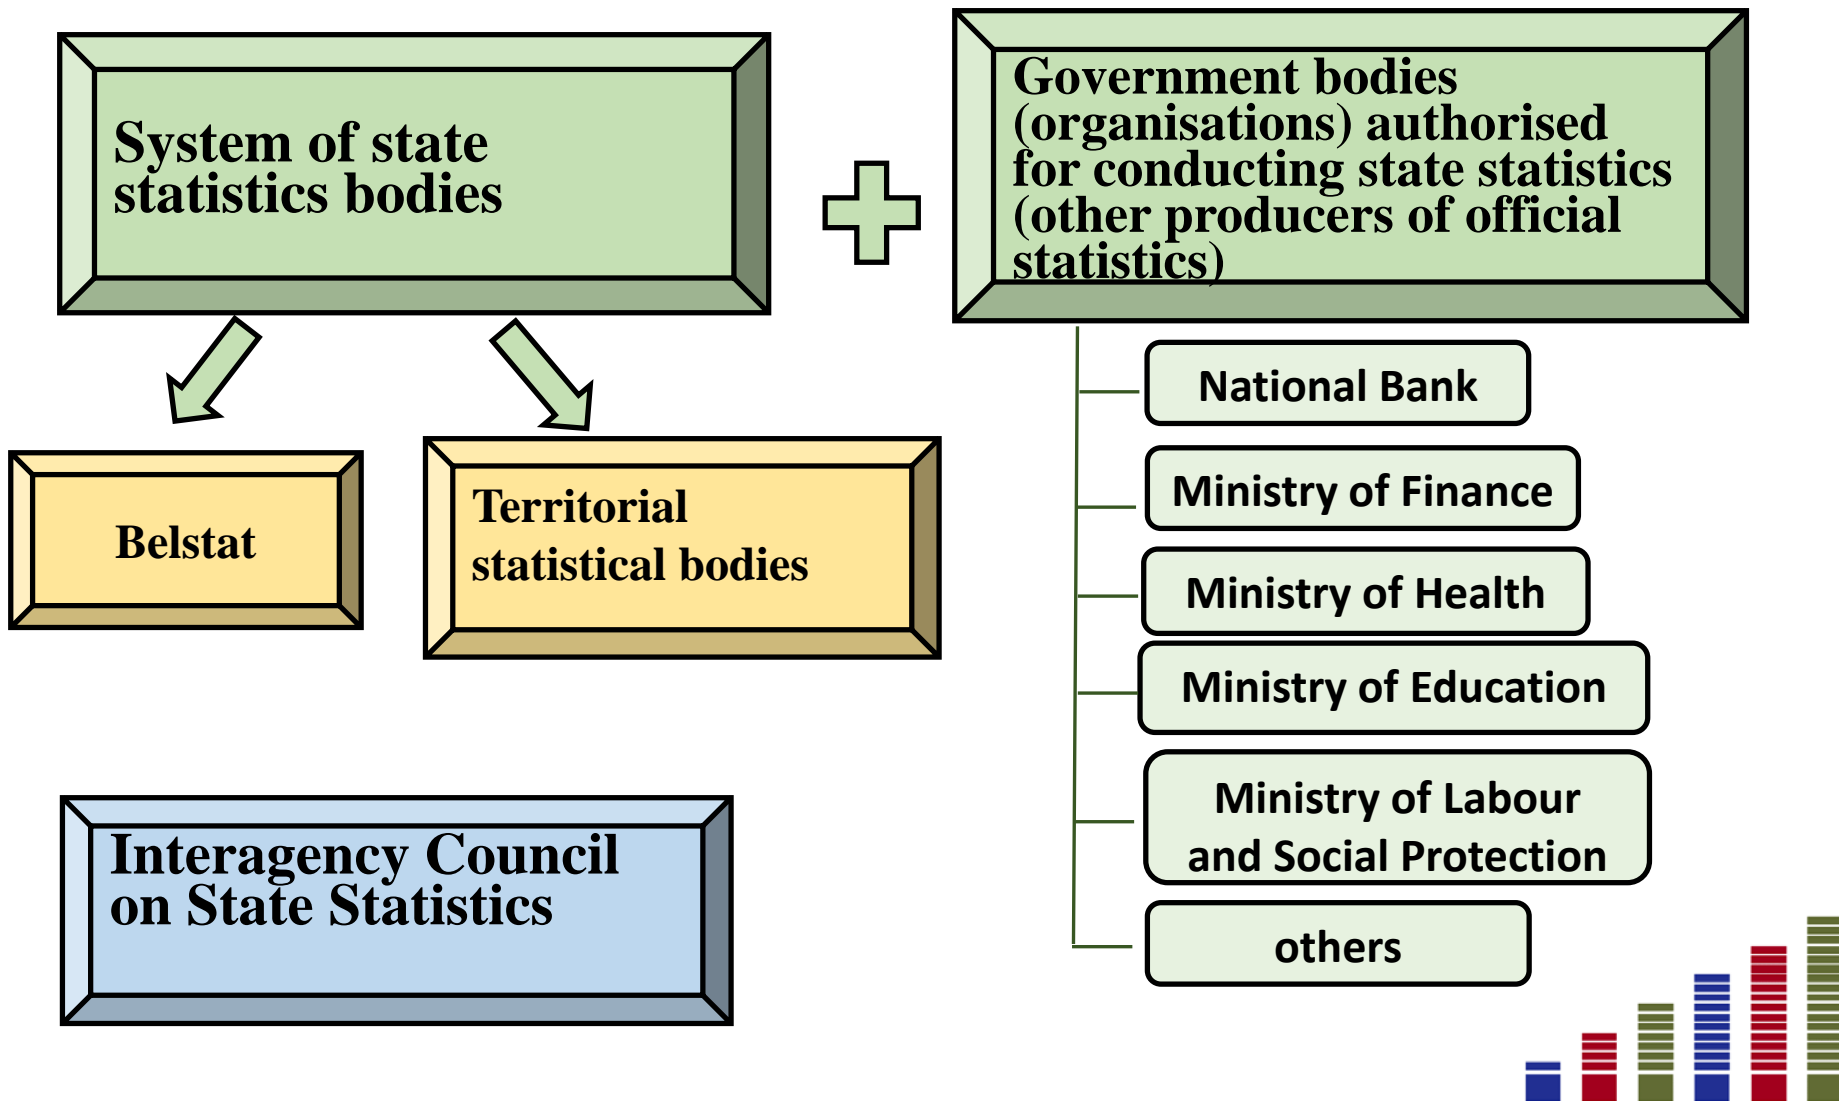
System of state statistics bodies

Government bodies (organisations) authorised for conducting state statistics (other producers of official statistics)

Belstat

Territorial statistical bodies

National Bank

Ministry of Finance

Ministry of Health

Ministry of Education

Ministry of Labour and Social Protection

others

Interagency Council on State Statistics